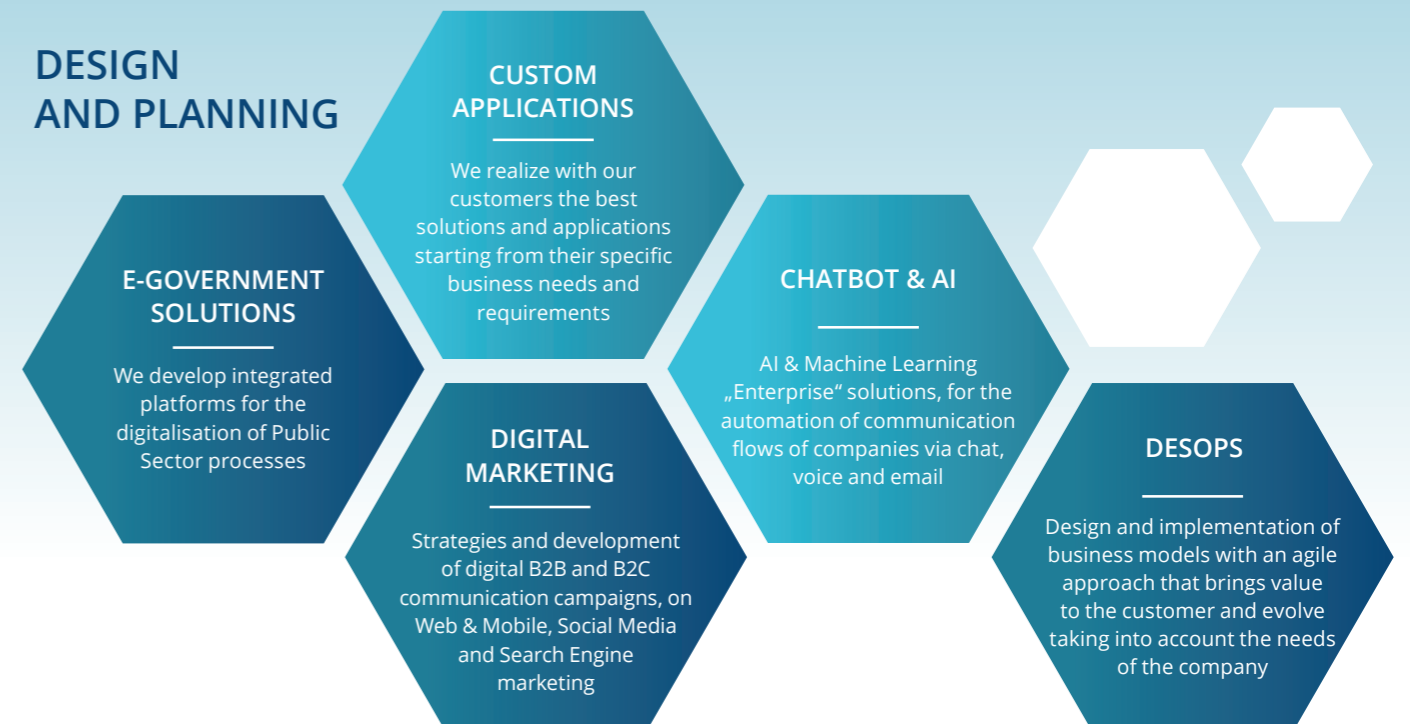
DESIGN AND PLANNING

CUSTOM APPLICATIONS

We realize with our customers the best solutions and applications starting from their specific business needs and requirements

E-GOVERNMENT SOLUTIONS

We develop integrated platforms for the digitalisation of Public Sector processes

CHATBOT & AI

AI & Machine Learning „Enterprise“ solutions, for the automation of communication flows of companies via chat, voice and email

DIGITAL MARKETING

Strategies and development of digital B2B and B2C communication campaigns, on Web & Mobile, Social Media and Search Engine marketing

DESOPS

Design and implementation of business models with an agile approach that brings value to the customer and evolve taking into account the needs of the company